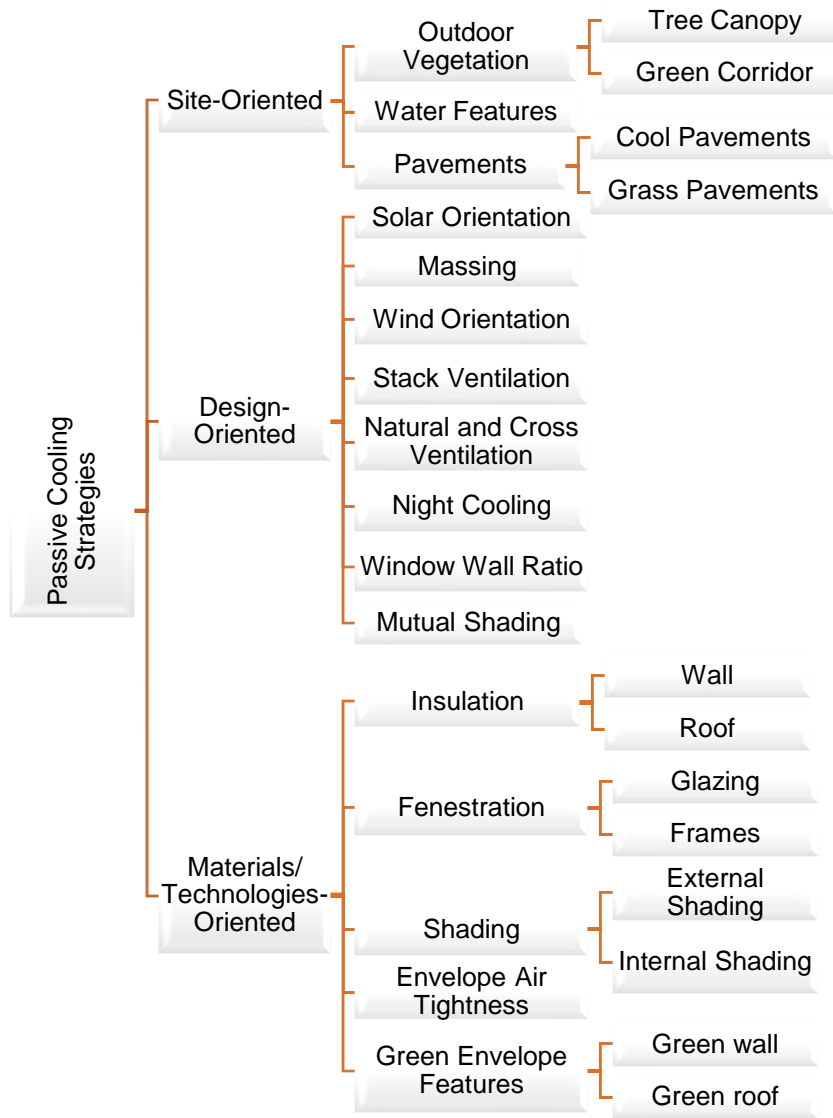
Passive Cooling Strategies

Site-Oriented

Outdoor Vegetation

Tree Canopy

Green Corridor

Water Features

Pavements

Cool Pavements

Grass Pavements

Design-Oriented

Solar Orientation

Massing

Wind Orientation

Stack Ventilation

Natural and Cross Ventilation

Night Cooling

Window Wall Ratio

Mutual Shading

Materials/ Technologies-Oriented

Insulation

Wall

Roof

Fenestration

Glazing

Frames

Shading

External Shading

Internal Shading

Envelope Air Tightness

Green Envelope Features

Green wall

Green roof